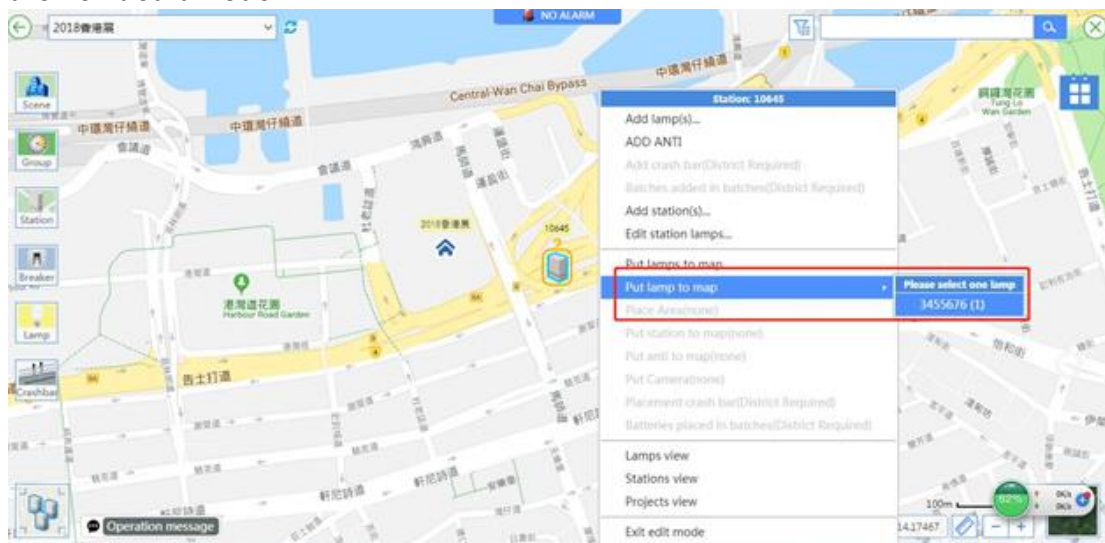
2018會港展

NO ALARM

Scene

Group

Station

Breaker

Lamp

Crashbar

Central-Wan Chai Bypass

中環灣仔繞道

中環灣仔繞道

港灣道花園
Harbour Road Garden

告士打道

2018會港展

10645

Station: 10645

Add lamp(s)...

ADD ANTI

Add crash bar(District Required)

Batches added in batches(District Required)

Add station(s)...

Edit station lamps...

Put lamps to map

Put lamp to map

Place Area(none)

Put station to map(none)

Put anti to map(none)

Put Camera(none)

Placement crash bar(District Required)

Batteries placed in batches(District Required)

Lamps view

Stations view

Projects view

Exit edit mode

Please select one lamp

3455676 (1)

銅鑼灣花園
Tung Lo Wan Garden

Operation message

100m

14.17467

62%

0K/s

0K/s